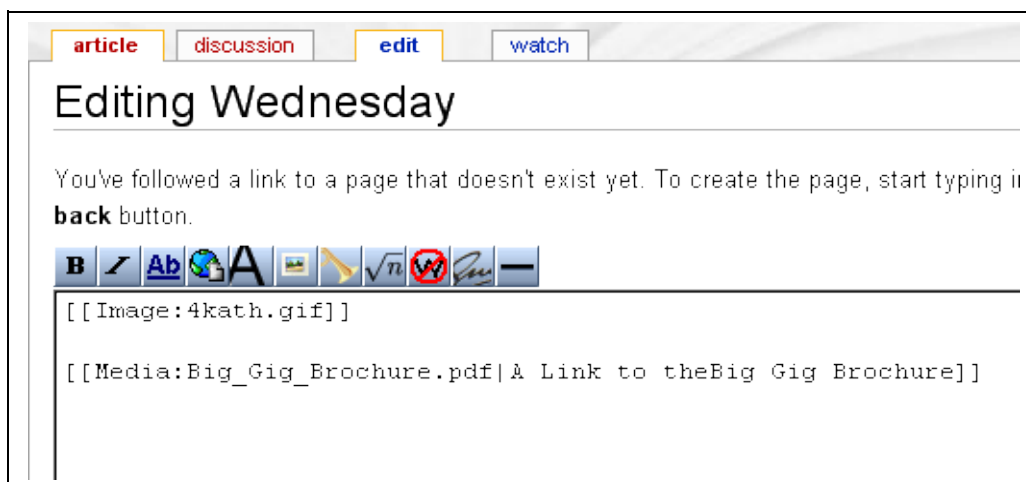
article discussion edit watch

Editing Wednesday

You've followed a link to a page that doesn't exist yet. To create the page, start typing i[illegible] **back** button.

B I Ab A $\sqrt{n}$ W

[[Image:4kath.gif]]

[[Media:Big_Gig_Brochure.pdf|A Link to theBig Gig Brochure]]